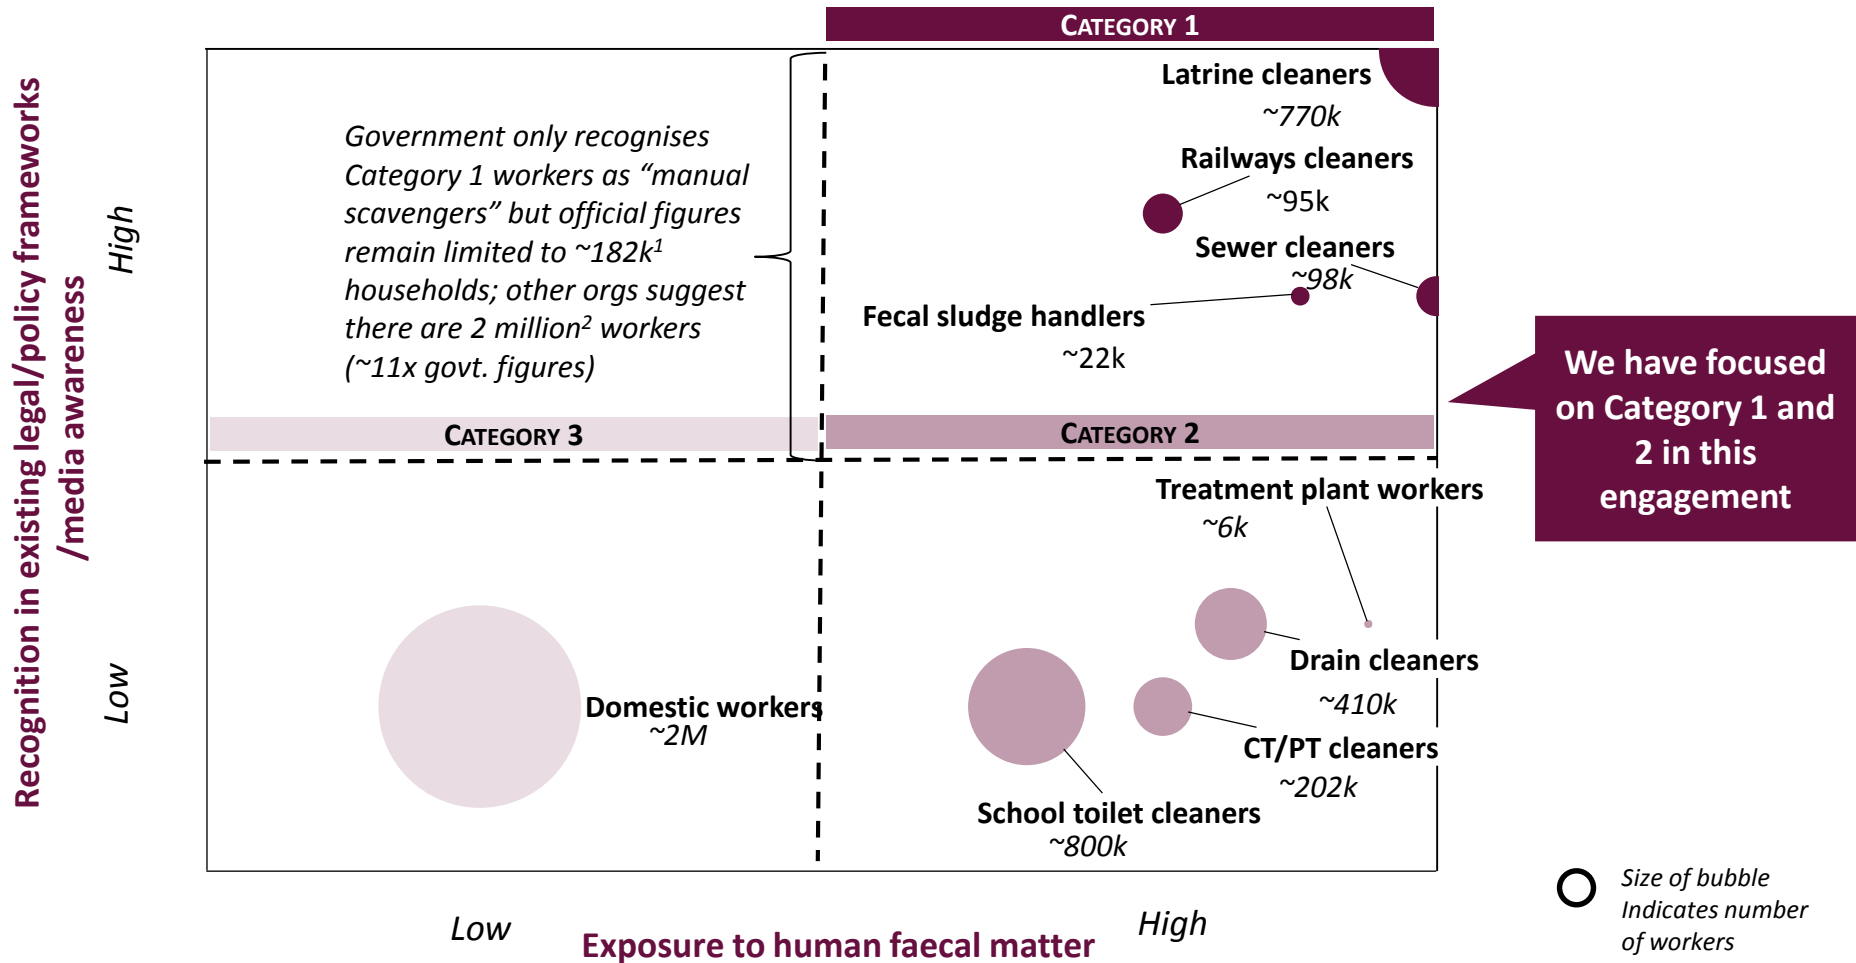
CATEGORY 1

Recognition in existing legal/policy frameworks /media awareness

High

Government only recognises Category 1 workers as "manual scavengers" but official figures remain limited to ~182k$^1$ households; other orgs suggest there are 2 million$^2$ workers (~11x govt. figures)

Latrine cleaners
~770k

Railways cleaners
~95k

Sewer cleaners
~98k

Fecal sludge handlers
~22k

We have focused on Category 1 and 2 in this engagement

CATEGORY 3

CATEGORY 2

Treatment plant workers
~6k

Low

Domestic workers
~2M

Drain cleaners
~410k

CT/PT cleaners
~202k

School toilet cleaners
~800k

Size of bubble Indicates number of workers

Low

Exposure to human faecal matter

High